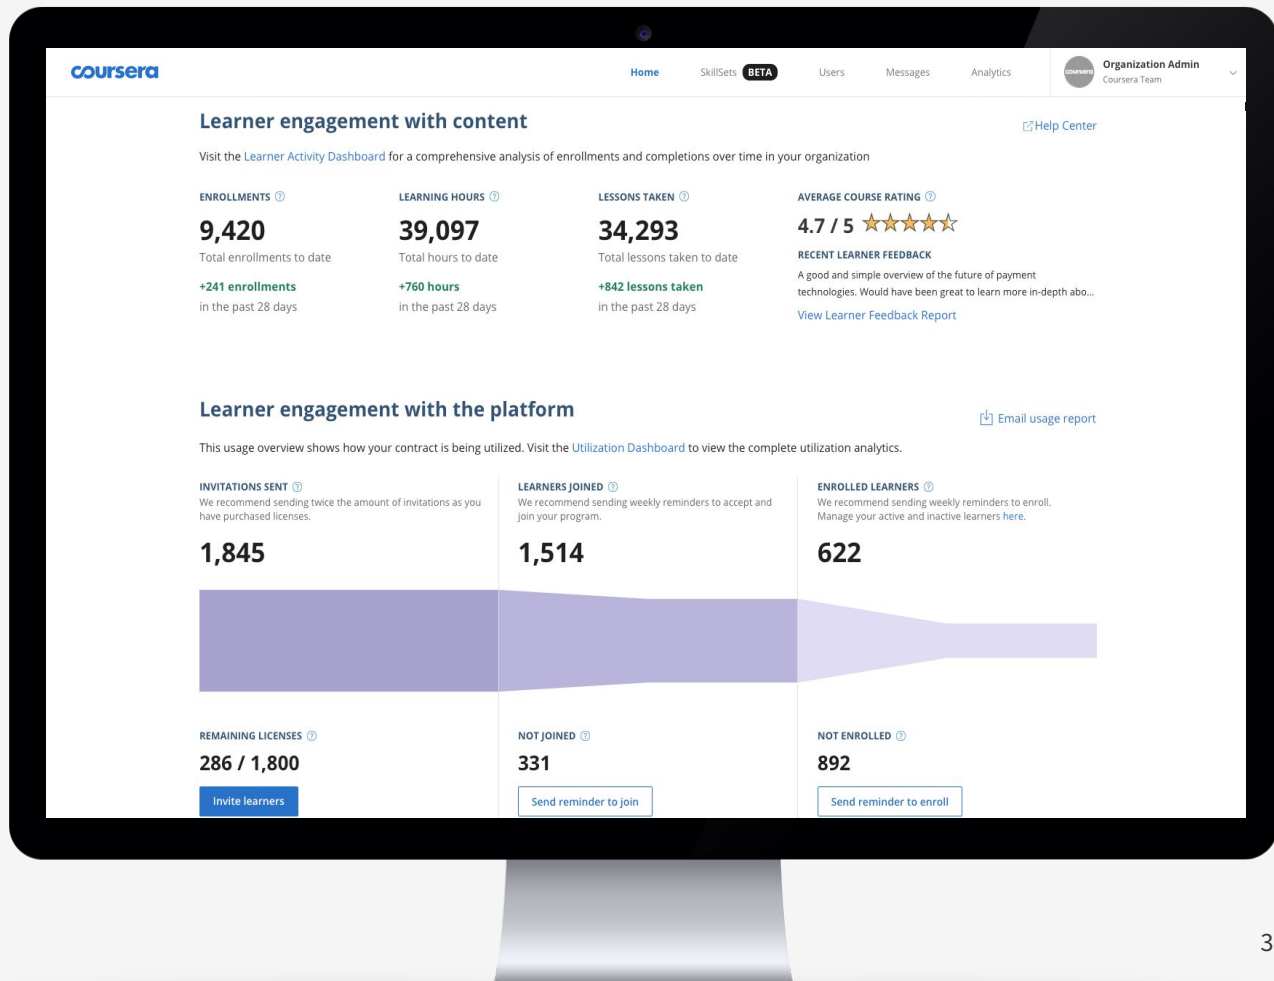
coursera

Home SkillSets BETA Users Messages Analytics

coursera Organization Admin
Coursera Team

Learner engagement with content

Help Center

Visit the Learner Activity Dashboard for a comprehensive analysis of enrollments and completions over time in your organization

ENROLLMENTS
9,420
Total enrollments to date
+241 enrollments
in the past 28 days

LEARNING HOURS
39,097
Total hours to date
+760 hours
in the past 28 days

LESSONS TAKEN
34,293
Total lessons taken to date
+842 lessons taken
in the past 28 days

AVERAGE COURSE RATING
4.7 / 5
RECENT LEARNER FEEDBACK
A good and simple overview of the future of payment technologies. Would have been great to learn more in-depth abo...
View Learner Feedback Report

Learner engagement with the platform

Email usage report

This usage overview shows how your contract is being utilized. Visit the Utilization Dashboard to view the complete utilization analytics.

INVITATIONS SENT
We recommend sending twice the amount of invitations as you have purchased licenses.
1,845

LEARNERS JOINED
We recommend sending weekly reminders to accept and join your program.
1,514

ENROLLED LEARNERS
We recommend sending weekly reminders to enroll. Manage your active and inactive learners here.
622

REMAINING LICENSES
286 / 1,800
Invite learners

NOT JOINED
331
Send reminder to join

NOT ENROLLED
892
Send reminder to enroll

3